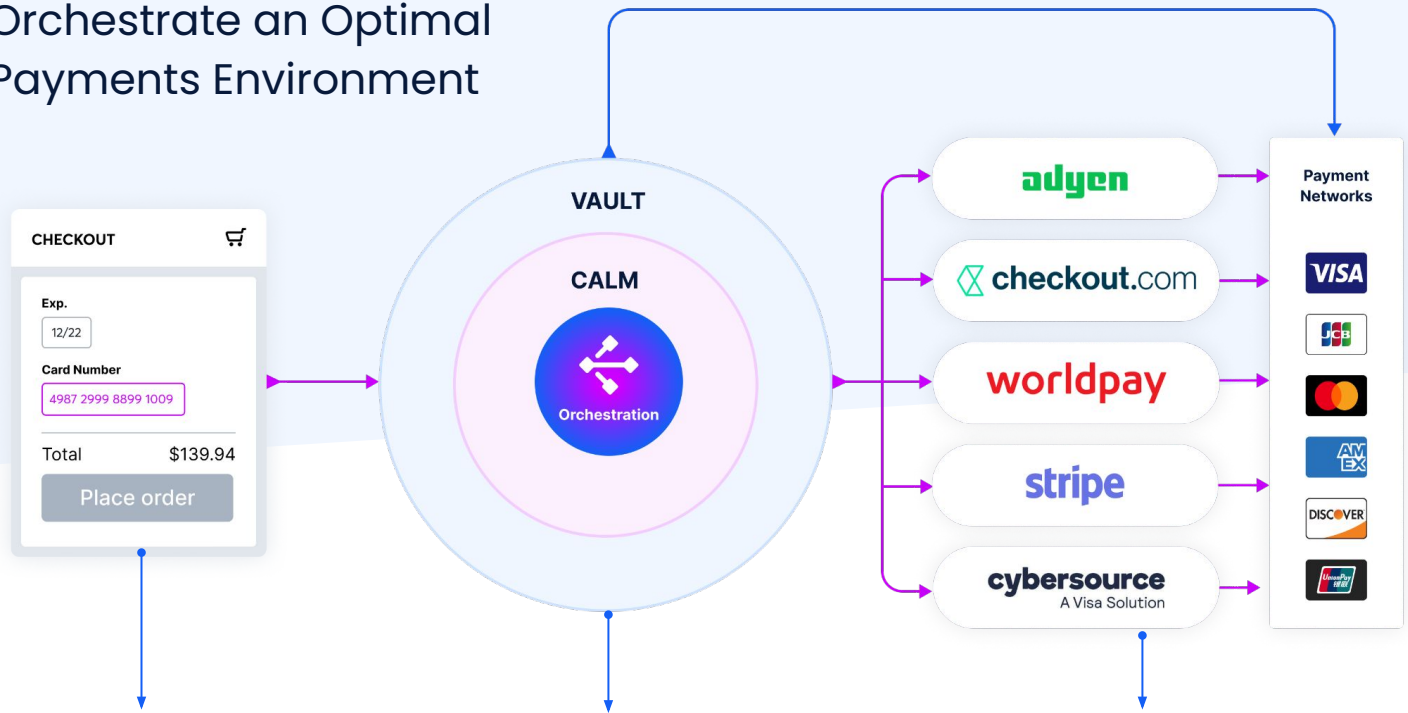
Orchestrate an Optimal Payments Environment

CHECKOUT

Exp.

12/22

Card Number

4987 2999 8899 1009

Total $139.94

Place order

VAULT

CALM

Orchestration

adyen

checkout.com

worldpay

stripe

cybersource
A Visa Solution

Payment Networks

VISA

JCB

AM EX

DISCOVER

UnionPay